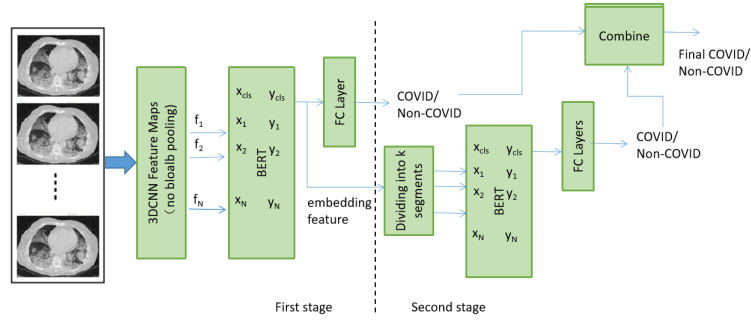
3DCNN Feature Maps (no bloalb pooling)

$f_1$
$f_2$
$f_N$

$x_{cls}$ $y_{cls}$
$x_1$ $y_1$
$x_2$ $y_2$
BERT
$x_N$ $y_N$

FC Layer

COVID/ Non-COVID

embedding feature

Combine

Final COVID/ Non-COVID

Dividing into k segments

$x_{cls}$ $y_{cls}$
$x_1$ $y_1$
$x_2$ $y_2$
BERT
$x_N$ $y_N$

FC Layers

COVID/ Non-COVID

First stage

Second stage